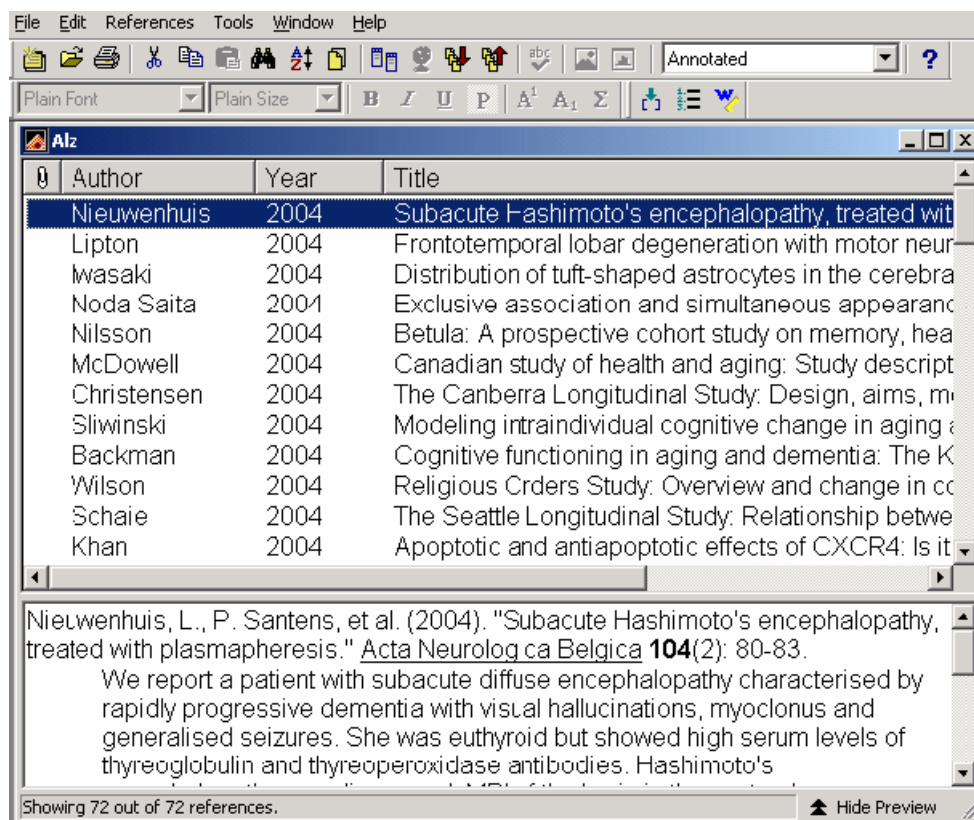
File Edit References Tools Window Help

Annotated

Plain Font Plain Size

Alz

| Author | Year | Title |
|---|---|---|
| Nieuwenhuis | 2004 | Subacute Hashimoto's encephalopathy, treated wit |
| Lipton | 2004 | Frontotemporal lobar degeneration with motor neur |
| Iwasaki | 2004 | Distribution of tuft-shaped astrocytes in the cerebra |
| Noda Saita | 2004 | Exclusive association and simultaneous appearanc |
| Nilsson | 2004 | Betula: A prospective cohort study on memory, hea |
| McDowell | 2004 | Canadian study of health and aging: Study descript |
| Christensen | 2004 | The Canberra Longitudinal Study: Design, aims, m |
| Sliwinski | 2004 | Modeling intraindividual cognitive change in aging a |
| Backman | 2004 | Cognitive functioning in aging and dementia: The K |
| Wilson | 2004 | Religious Crders Study: Overview and change in co |
| Schaie | 2004 | The Seattle Longitudinal Study: Relationship betwe |
| Khan | 2004 | Apoptotic and antiapoptotic effects of CXCR4: Is it |

Nieuwenhuis, L., P. Santens, et al. (2004). "Subacute Hashimoto's encephalopathy, treated with plasmapheresis." Acta Neurolog ca Belgica **104**(2): 80-83.
We report a patient with subacute diffuse encephalopathy characterised by rapidly progressive dementia with visual hallucinations, myoclonus and generalised seizures. She was euthyroid but showed high serum levels of thyreoglobulin and thyreoperoxidase antibodies. Hashimoto's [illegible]

Showing 72 out of 72 references.

Hide Preview